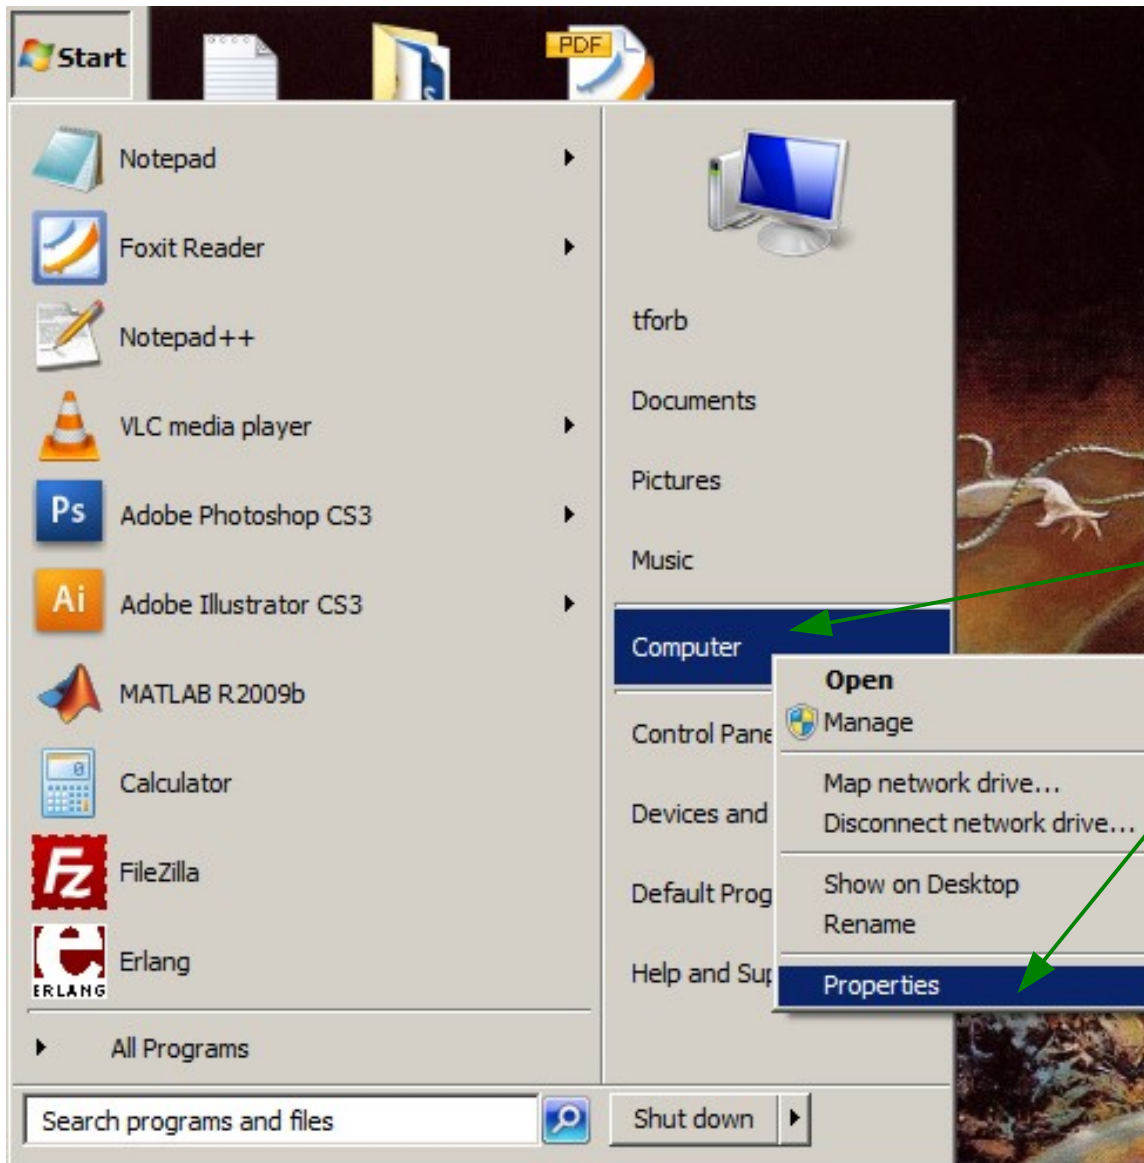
Start

PDF

Notepad

Foxit Reader

Notepad++

VLC media player

Ps Adobe Photoshop CS3

Ai Adobe Illustrator CS3

MATLAB R2009b

Calculator

FileZilla

ERLANG Erlang

All Programs

Search programs and files

tforb

Documents

Pictures

Music

Computer

Control Pane

Devices and

Default Prog

Help and Sup

Shut down

Open

Manage

Map network drive...

Disconnect network drive...

Show on Desktop

Rename

Properties